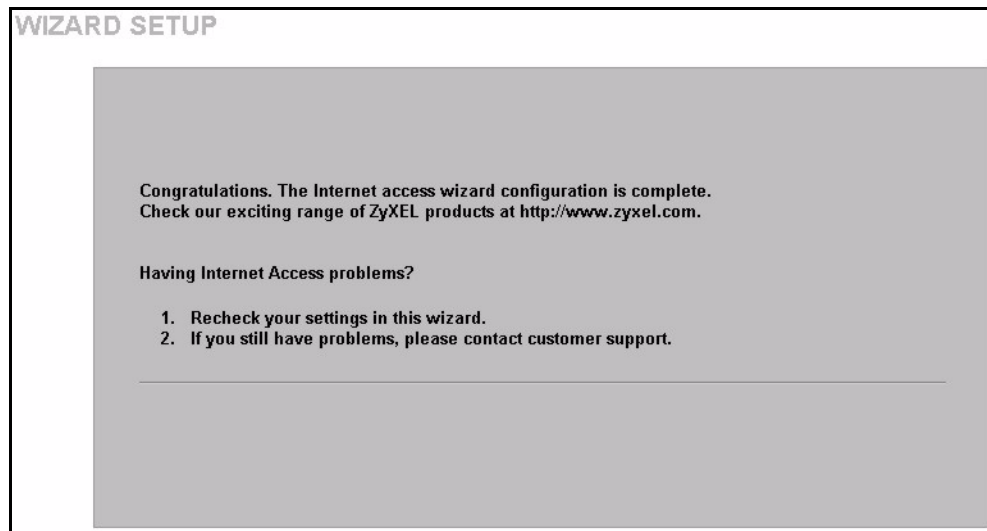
WIZARD SETUP

Congratulations. The Internet access wizard configuration is complete.
Check our exciting range of ZyXEL products at http://www.zyxel.com.

Having Internet Access problems?

1. Recheck your settings in this wizard.
2. If you still have problems, please contact customer support.